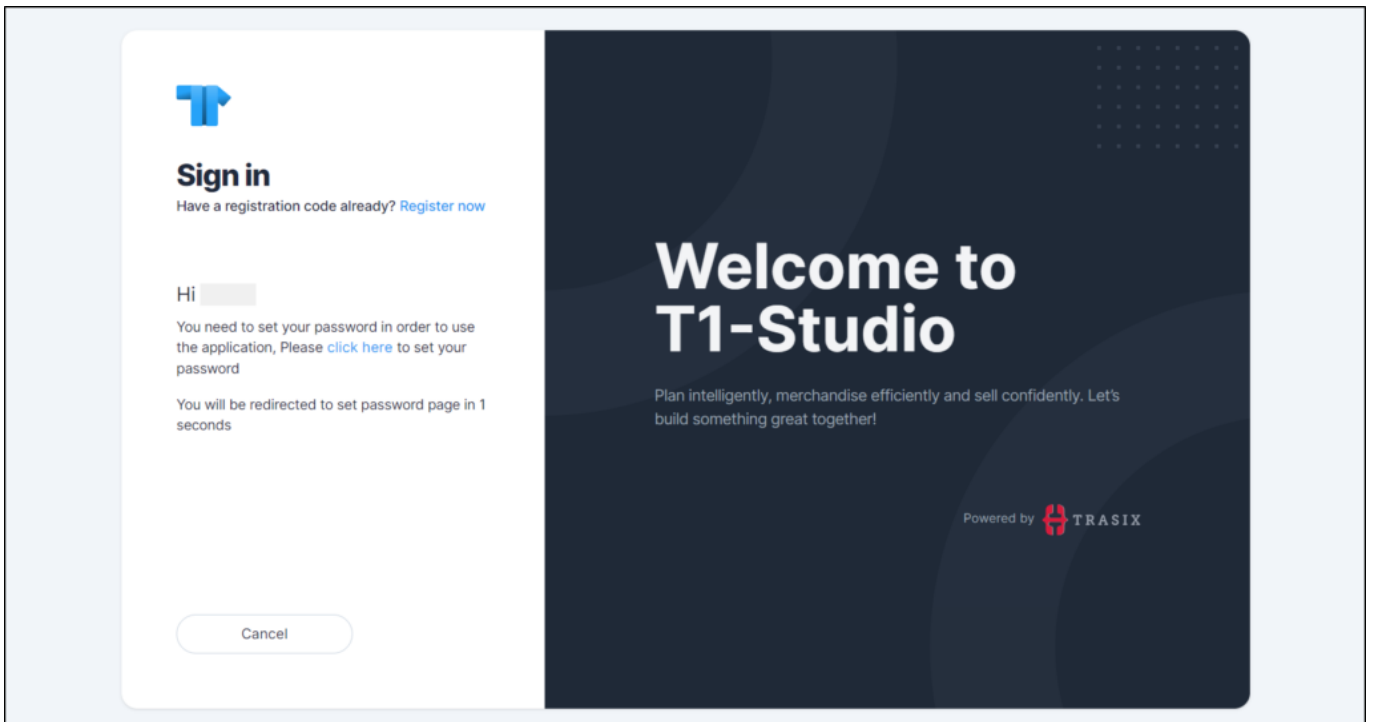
Sign in
Have a registration code already? Register now

Hi

You need to set your password in order to use the application, Please click here to set your password

You will be redirected to set password page in 1 seconds

Cancel

Welcome to T1-Studio

Plan intelligently, merchandise efficiently and sell confidently. Let's build something great together!

Powered by TRASIX